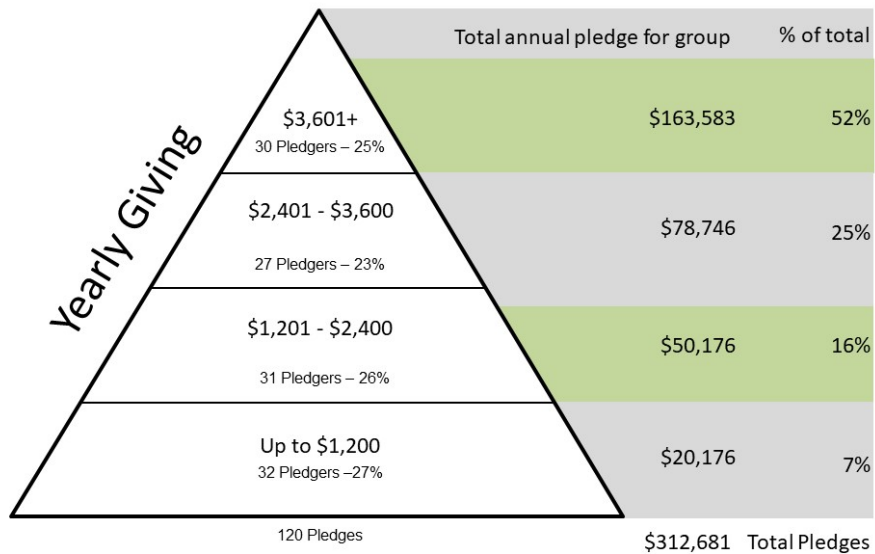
Yearly Giving

| | Total annual pledge for group | % of total |
|---|---|---|
| \$3,601+ 30 Pledgers – 25% | \$163,583 | 52% |
| \$2,401 - \$3,600 27 Pledgers – 23% | \$78,746 | 25% |
| \$1,201 - \$2,400 31 Pledgers – 26% | \$50,176 | 16% |
| Up to \$1,200 32 Pledgers –27% | \$20,176 | 7% |

120 Pledges

\$312,681 Total Pledges